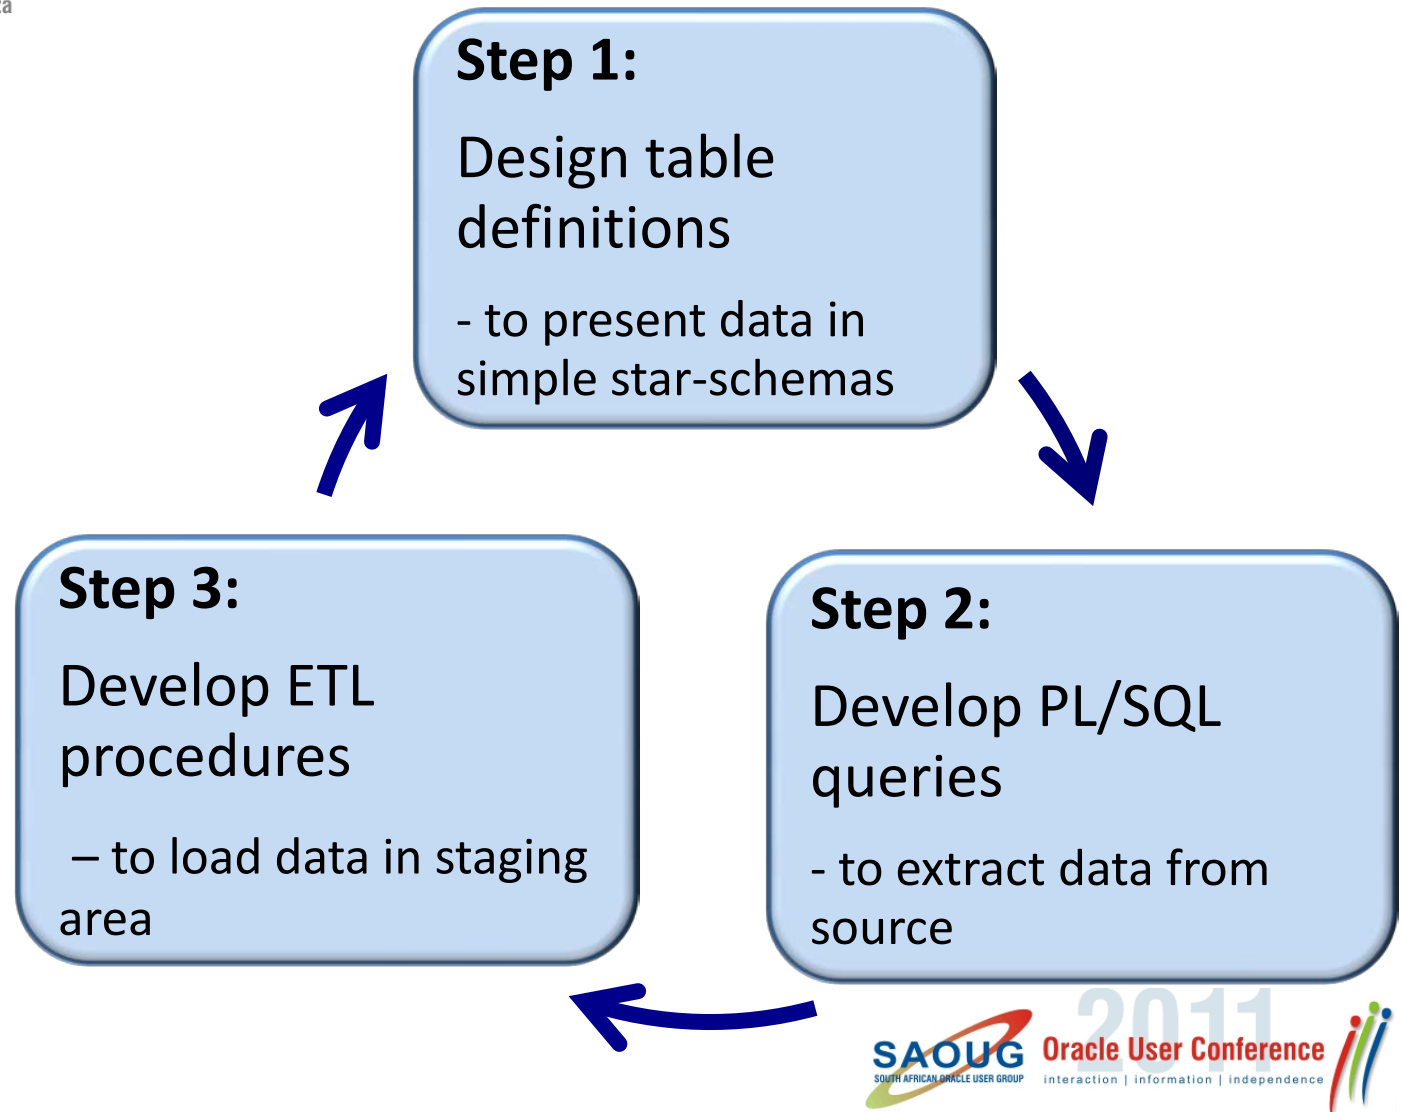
Step 1:

Design table definitions

- to present data in simple star-schemas

Step 2:

Develop PL/SQL queries

- to extract data from source

Step 3:

Develop ETL procedures

– to load data in staging area

SAOUG
SOUTH AFRICAN ORACLE USER GROUP
2011
Oracle User Conference
interaction | information | independence